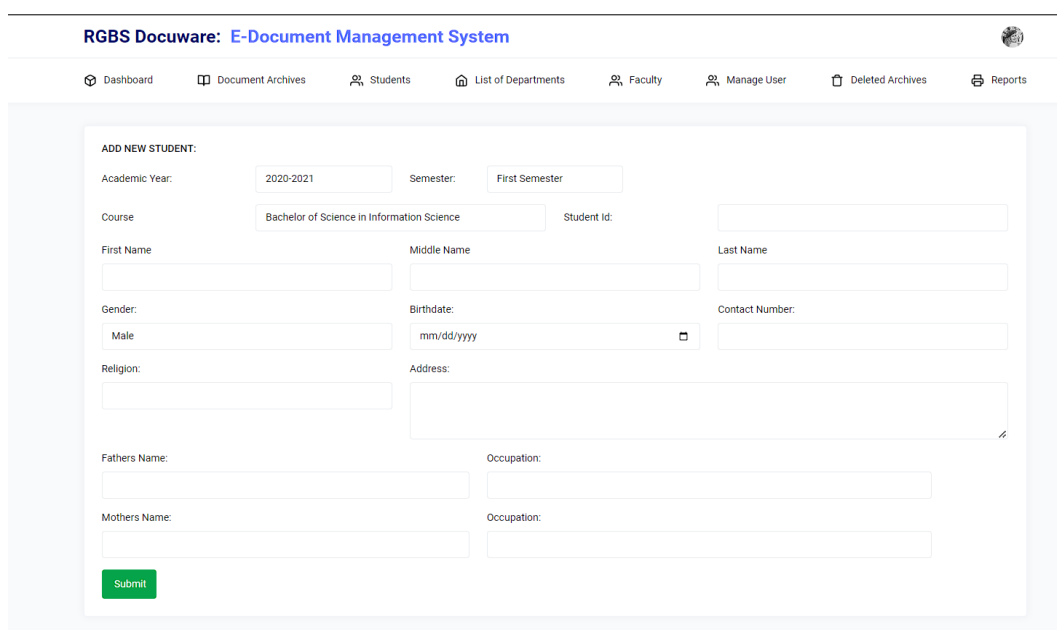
RGBS Docuware: E-Document Management System

Dashboard Document Archives Students List of Departments Faculty Manage User Deleted Archives Reports

ADD NEW STUDENT:

Academic Year: 2020-2021 Semester: First Semester

Course Bachelor of Science in Information Science Student Id:

First Name Middle Name Last Name

Gender: Male Birthdate: mm/dd/yyyy Contact Number:

Religion: Address:

Fathers Name: Occupation:

Mothers Name: Occupation:

Submit